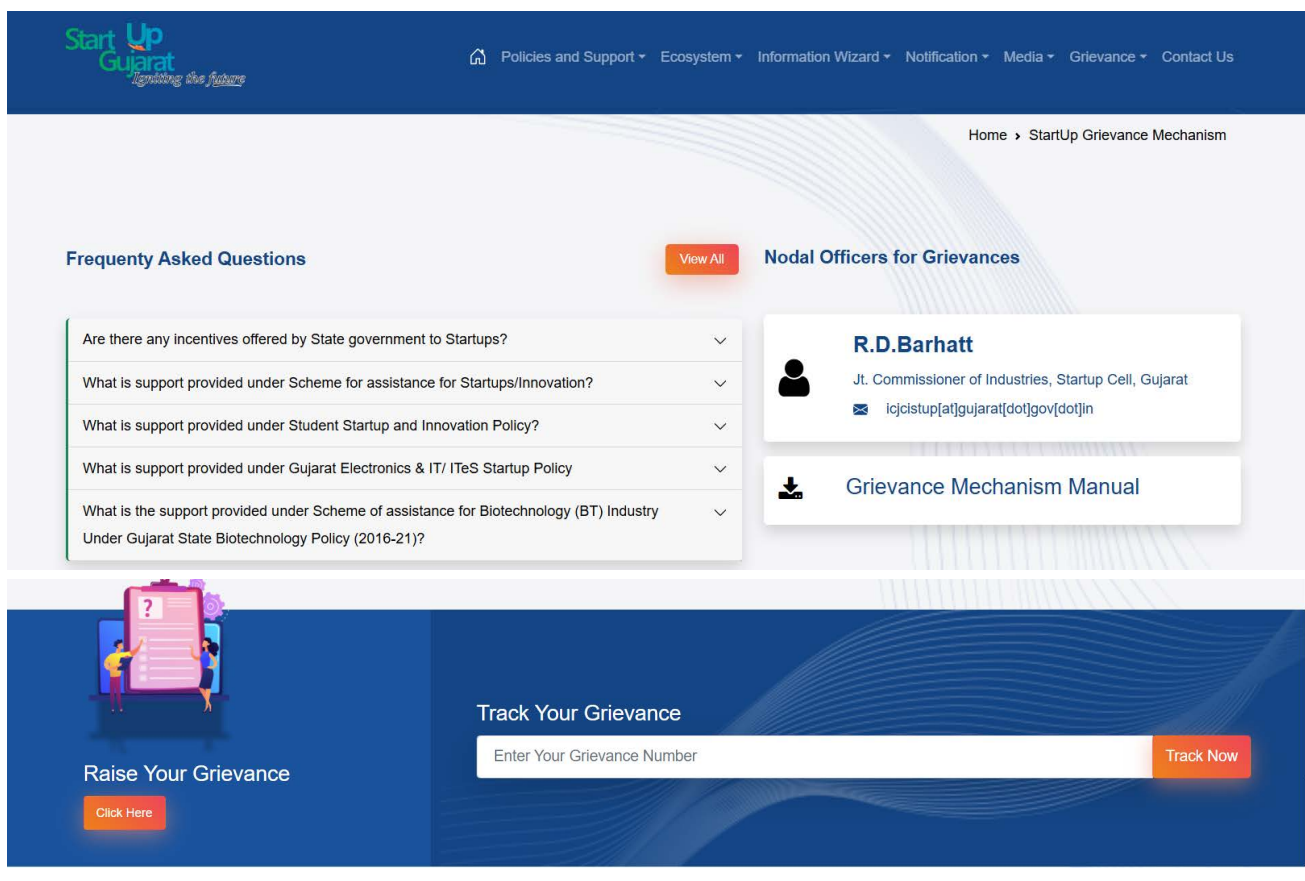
Start Up Gujarat
Igniting the future

Policies and Support ▾ Ecosystem ▾ Information Wizard ▾ Notification ▾ Media ▾ Grievance ▾ Contact Us

Home › StartUp Grievance Mechanism

Frequenty Asked Questions

View All

Are there any incentives offered by State government to Startups?

What is support provided under Scheme for assistance for Startups/Innovation?

What is support provided under Student Startup and Innovation Policy?

What is support provided under Gujarat Electronics & IT/ ITeS Startup Policy

What is the support provided under Scheme of assistance for Biotechnology (BT) Industry Under Gujarat State Biotechnology Policy (2016-21)?

Nodal Officers for Grievances

R.D.Barhatt

Jt. Commissioner of Industries, Startup Cell, Gujarat

icjcistup[at]gujarat[dot]gov[dot]in

Grievance Mechanism Manual

?

Raise Your Grievance

Click Here

Track Your Grievance

Enter Your Grievance Number

Track Now